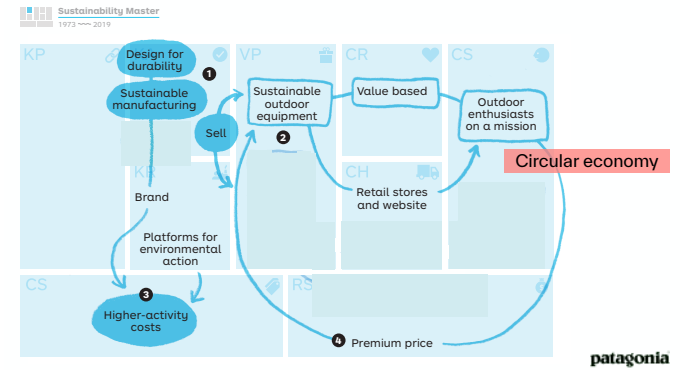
Sustainability Master
1973 ~~~ 2019

KP

Design for durability

Sustainable manufacturing

1

VP

CR

CS

Sustainable outdoor equipment

Value based

Outdoor enthusiasts on a mission

Sell

2

Circular economy

KR

CH

Brand

Retail stores and website

Platforms for environmental action

CS

RS

3

Higher-activity costs

4

Premium price

patagonia